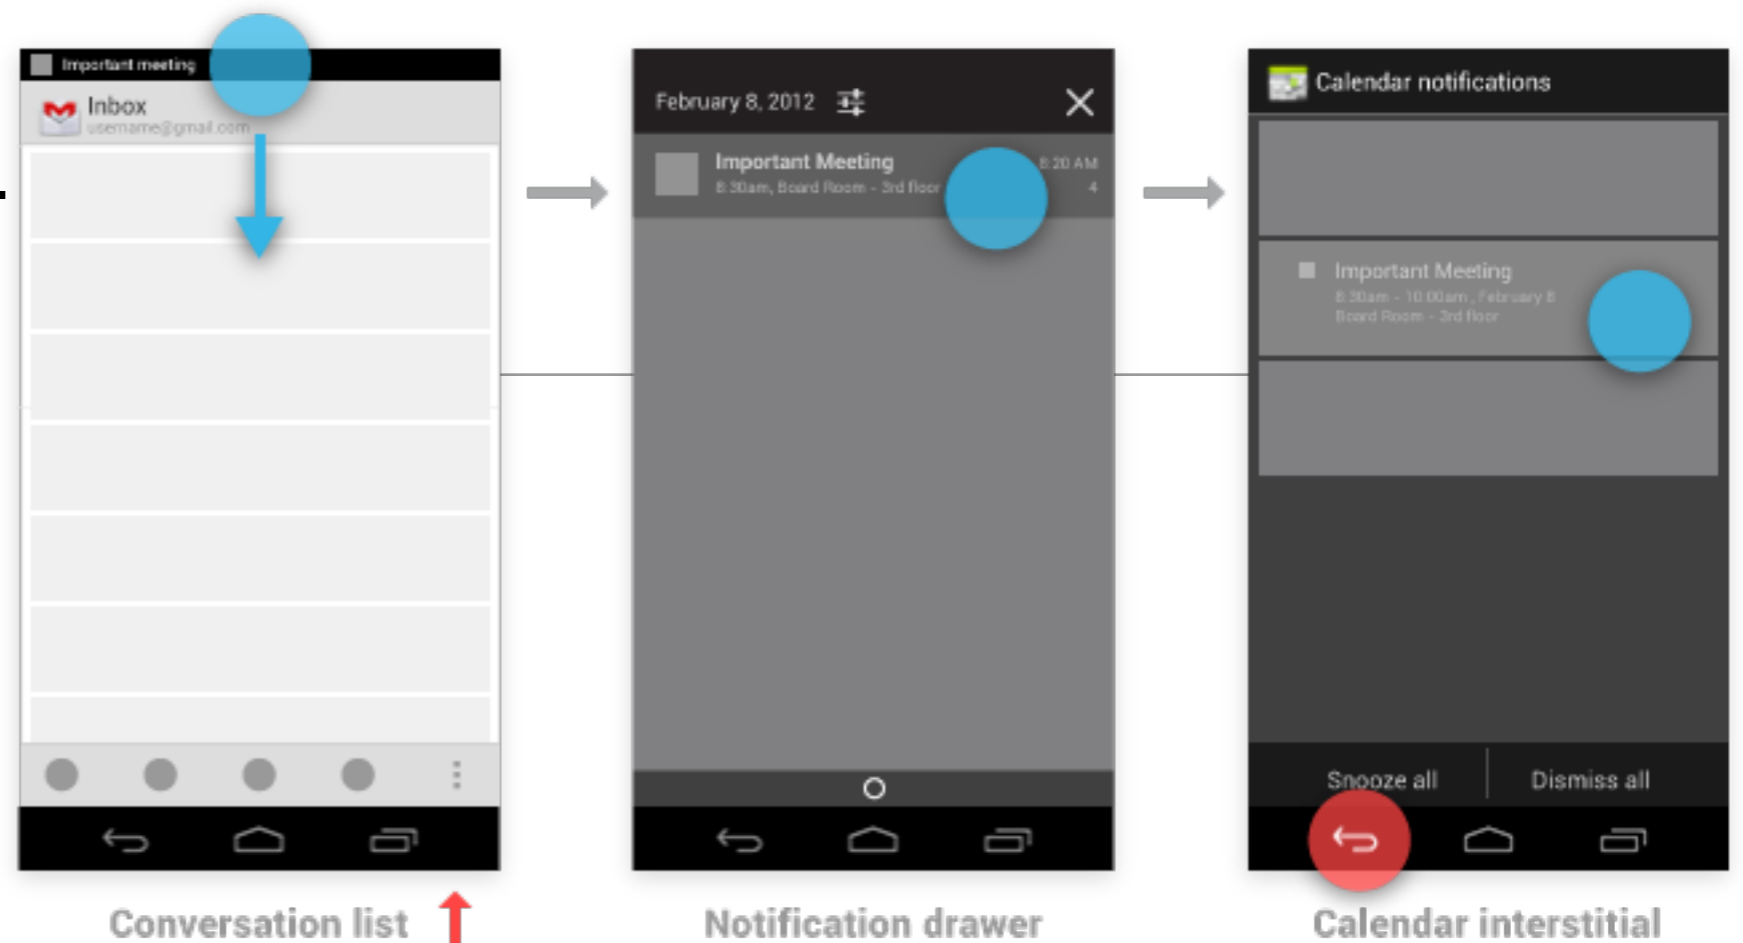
Important meeting

Inbox
username@gmail.com

February 8, 2012

Important Meeting
8:30am, Board Room - 3rd floor
8:20 AM
4

Calendar notifications

Important Meeting
8:30am - 10:00am, February 8
Board Room - 3rd floor

Snooze all
Dismiss all

Conversation list

Notification drawer

Calendar interstitial